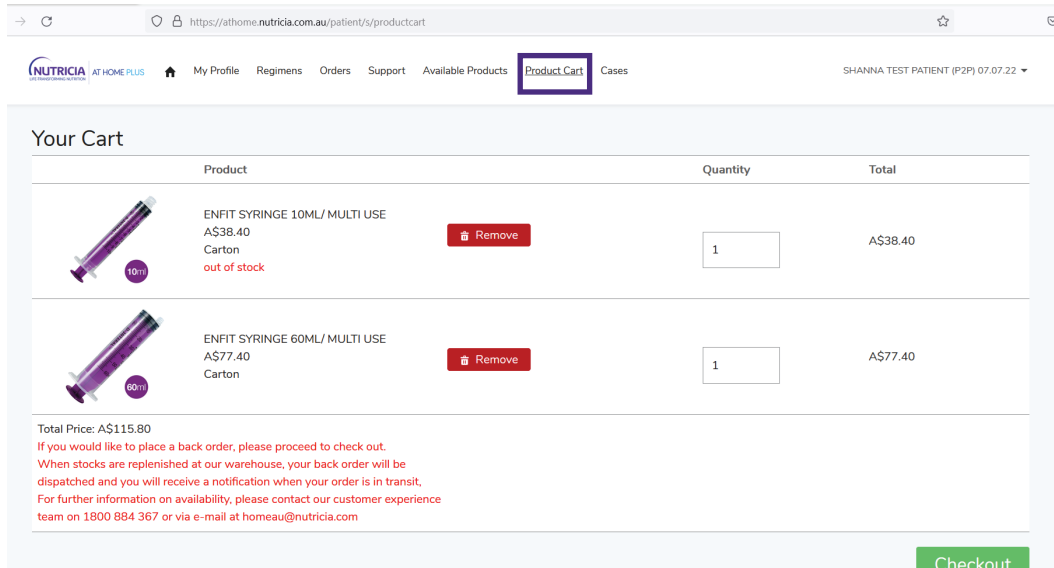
https://athome.nutricia.com.au/patient/s/productcart

NUTRICIA LIFE-TRANSFORMING NUTRITION AT HOME PLUS

My Profile Regimens Orders Support Available Products Product Cart Cases

SHANNA TEST PATIENT (P2P) 07.07.22

Your Cart

| | Product | | Quantity | Total |
|---|---|---|---|---|
| 10ml | ENFIT SYRINGE 10ML/ MULTI USE A$38.40 Carton out of stock | Remove | 1 | A$38.40 |
| 60ml | ENFIT SYRINGE 60ML/ MULTI USE A$77.40 Carton | Remove | 1 | A$77.40 |

Total Price: A$115.80
If you would like to place a back order, please proceed to check out.
When stocks are replenished at our warehouse, your back order will be dispatched and you will receive a notification when your order is in transit,
For further information on availability, please contact our customer experience team on 1800 884 367 or via e-mail at homeau@nutricia.com

Checkout